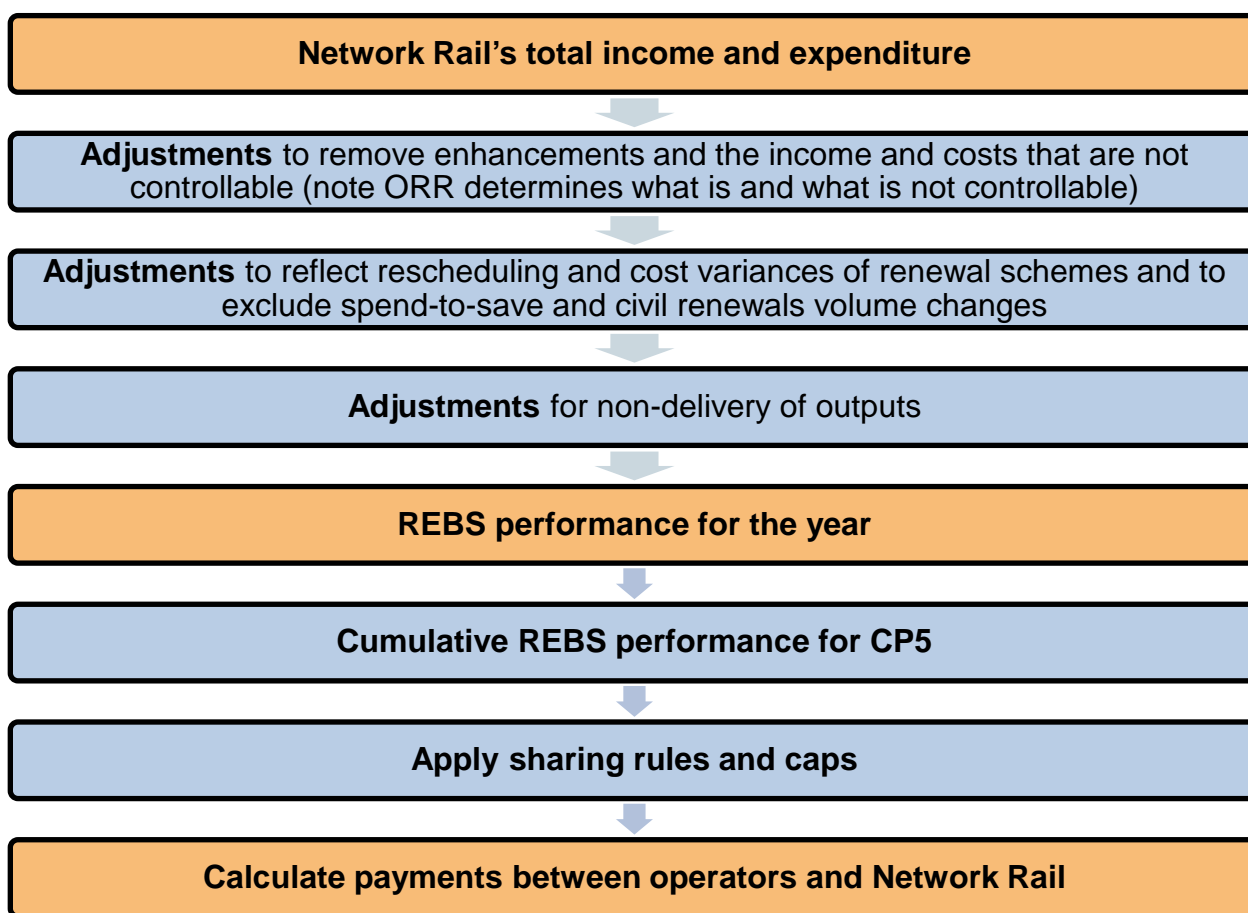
Network Rail’s total income and expenditure

Adjustments to remove enhancements and the income and costs that are not controllable (note ORR determines what is and what is not controllable)

Adjustments to reflect rescheduling and cost variances of renewal schemes and to exclude spend-to-save and civil renewals volume changes

Adjustments for non-delivery of outputs

REBS performance for the year

Cumulative REBS performance for CP5

Apply sharing rules and caps

Calculate payments between operators and Network Rail